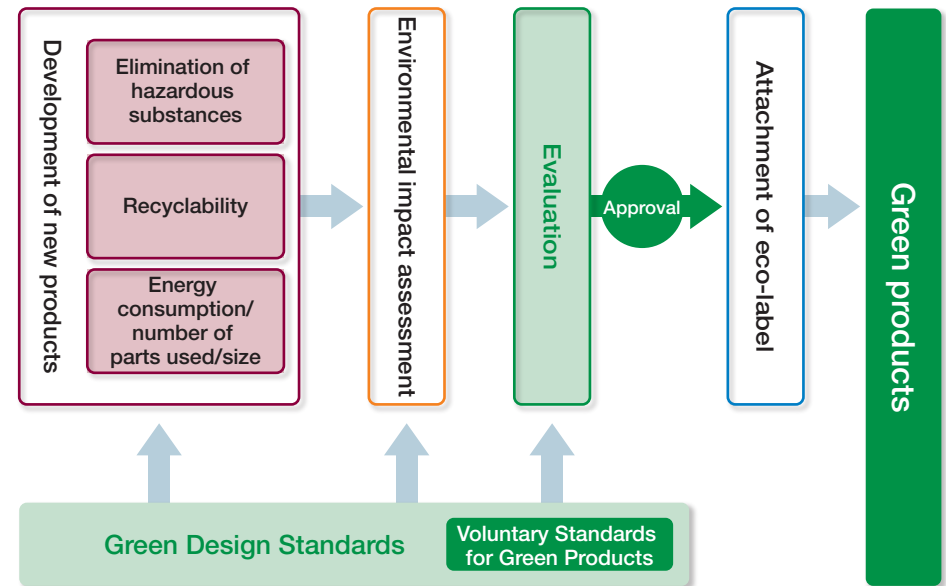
Development of new products

Elimination of hazardous substances

Recyclability

Energy consumption/ number of parts used/size

Environmental impact assessment

Evaluation

Approval

Attachment of eco-label

Green products

Green Design Standards

Voluntary Standards for Green Products